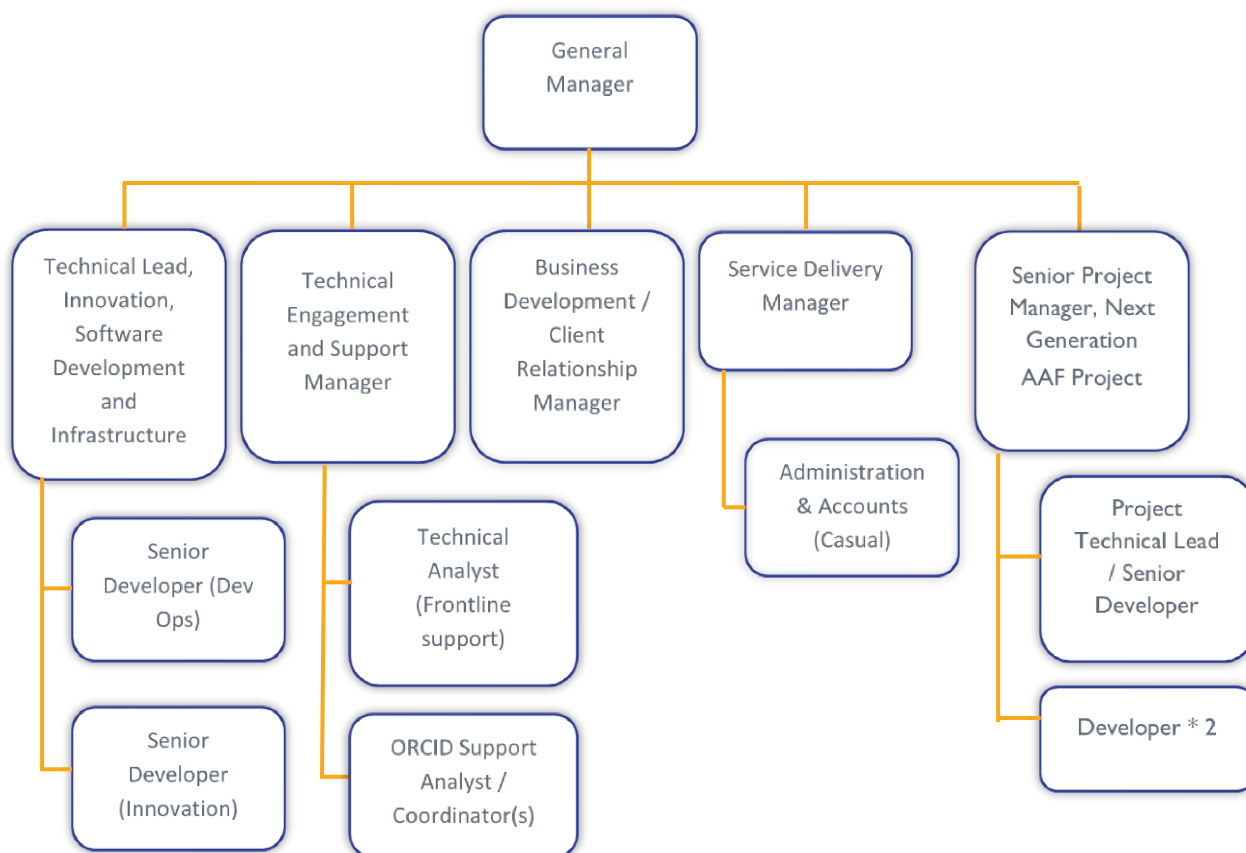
General Manager

Technical Lead, Innovation, Software Development and Infrastructure

Senior Developer (Dev Ops)

Senior Developer (Innovation)

Technical Engagement and Support Manager

Technical Analyst (Frontline support)

ORCID Support Analyst / Coordinator(s)

Business Development / Client Relationship Manager

Service Delivery Manager

Administration & Accounts (Casual)

Senior Project Manager, Next Generation AAF Project

Project Technical Lead / Senior Developer

Developer * 2